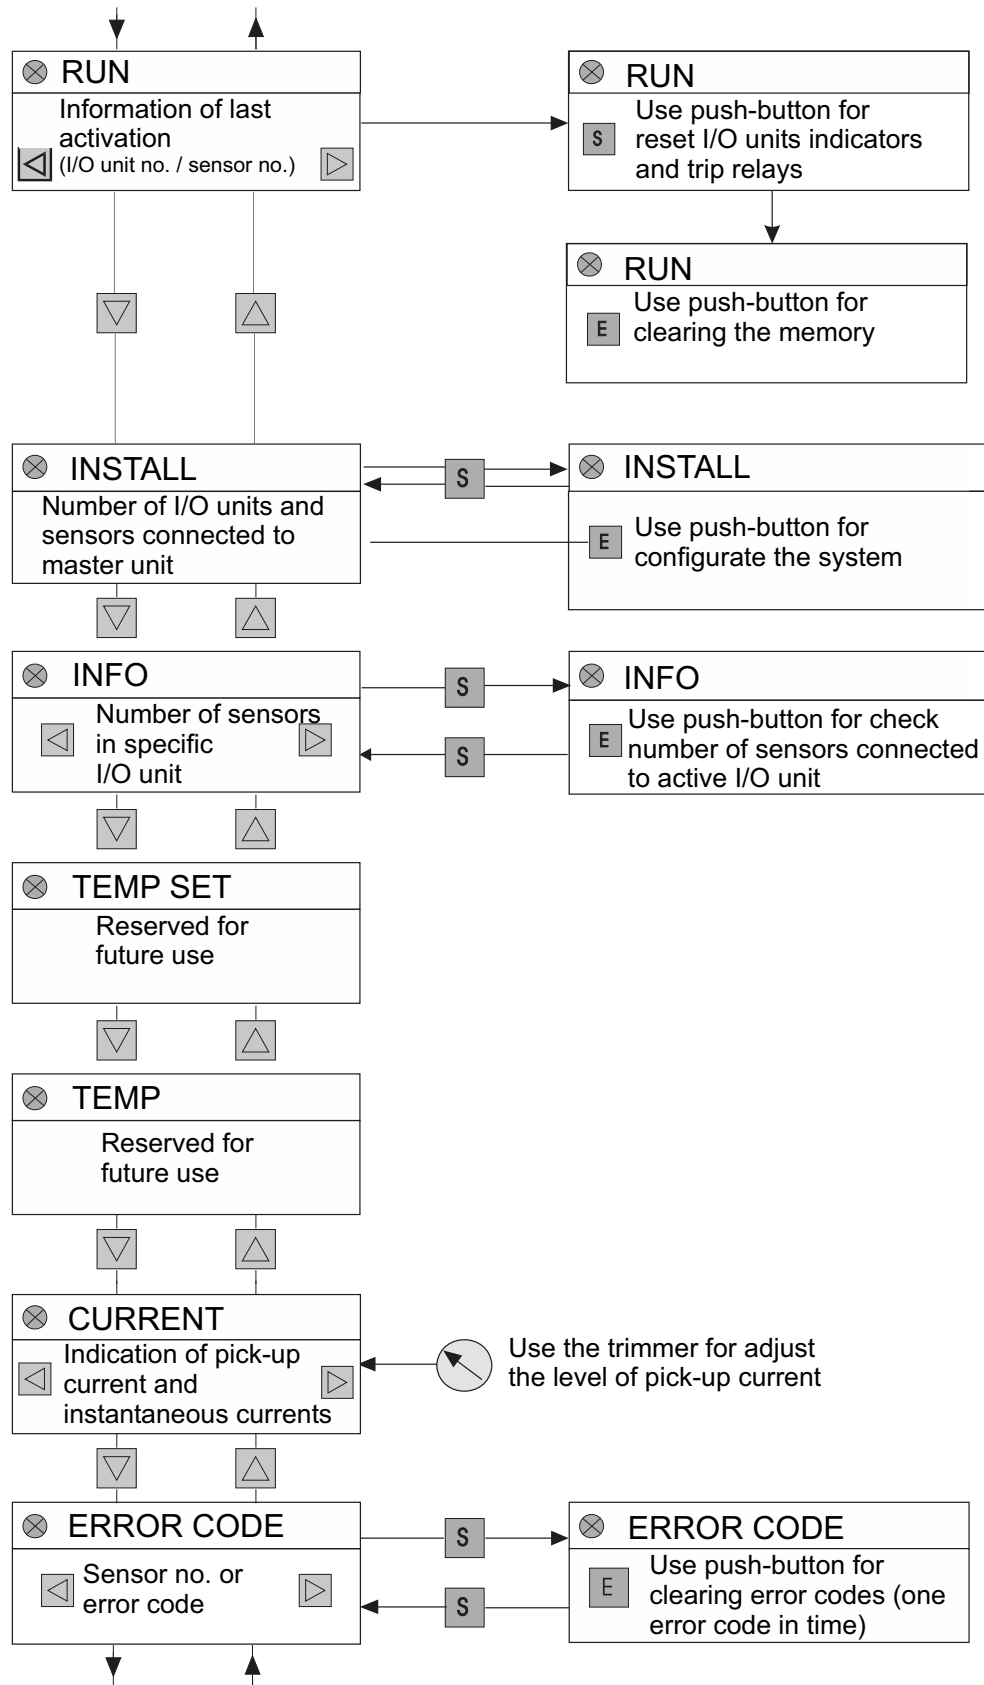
RUN
Information of last activation
(I/O unit no. / sensor no.)

RUN
S
Use push-button for reset I/O units indicators and trip relays

RUN
E
Use push-button for clearing the memory

INSTALL
Number of I/O units and sensors connected to master unit

S

INSTALL
E
Use push-button for configurate the system

INFO
Number of sensors in specific I/O unit

S
S

INFO
E
Use push-button for check number of sensors connected to active I/O unit

TEMP SET
Reserved for future use

TEMP
Reserved for future use

CURRENT
Indication of pick-up current and instantaneous currents

Use the trimmer for adjust the level of pick-up current

ERROR CODE
Sensor no. or error code

S
S

ERROR CODE
E
Use push-button for clearing error codes (one error code in time)